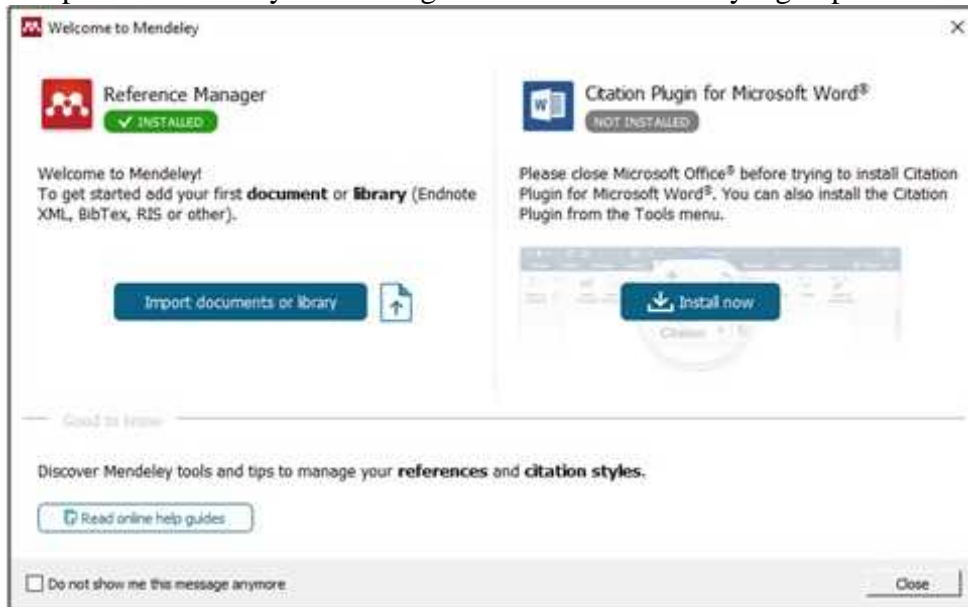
Welcome to Mendeley

×

Reference Manager

✓ INSTALLED

Welcome to Mendeley!
To get started add your first **document** or **library** (Endnote XML, BibTex, RIS or other).

Import documents or library

Citation Plugin for Microsoft Word®

NOT INSTALLED

Please close Microsoft Office® before trying to install Citation Plugin for Microsoft Word®. You can also install the Citation Plugin from the Tools menu.

Install now

Citation

Good to know

Discover Mendeley tools and tips to manage your **references** and **citation styles**.

Read online help guides

Do not show me this message anymore

Close